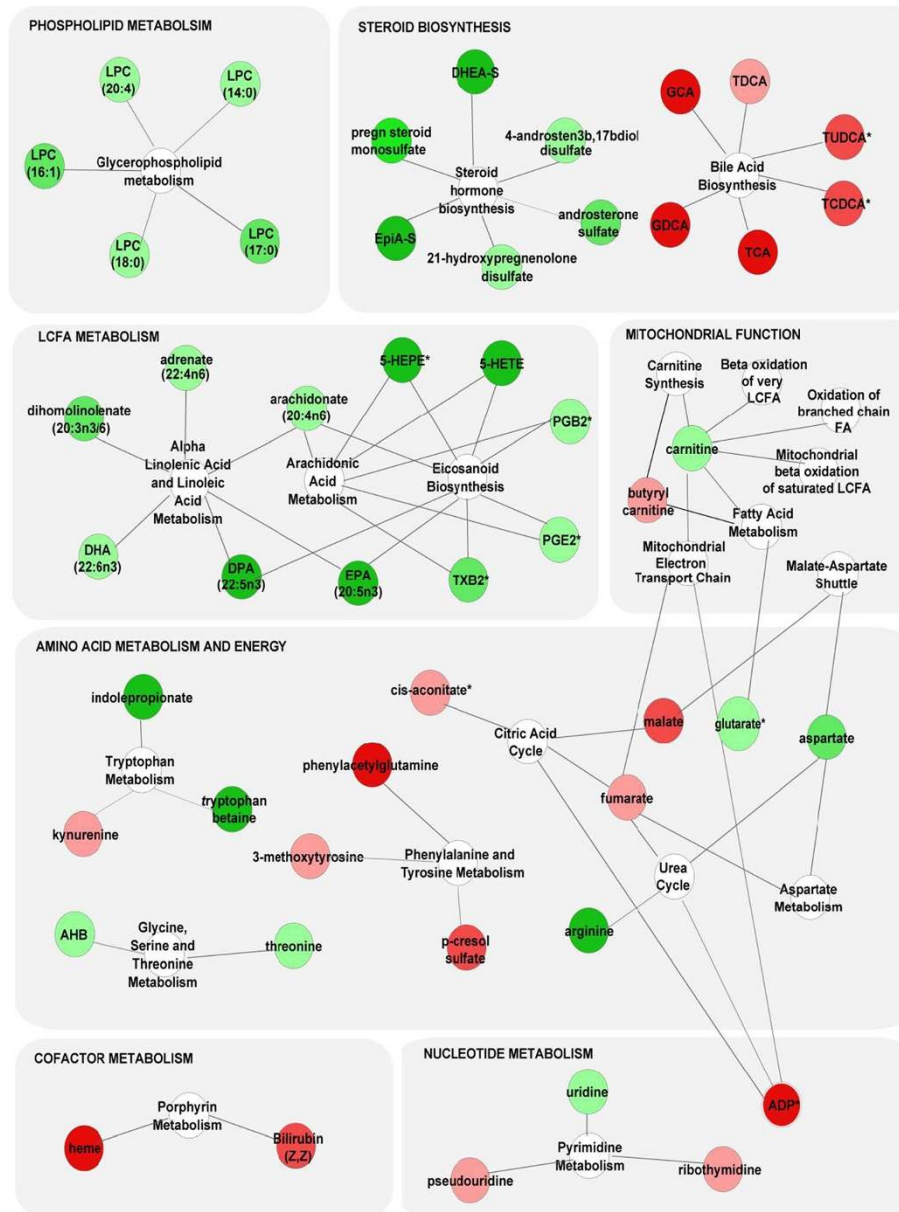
PHOSPHOLIPID METABOLSIM

LPC (20:4)
LPC (14:0)
LPC (16:1)
Glycerophospholipid metabolism
LPC (18:0)
LPC (17:0)

STEROID BIOSYNTHESIS

DHEA-S
pregn steroid monosulfate
4-androsten3b,17bdiol disulfate
Steroid hormone biosynthesis
androsterone sulfate
EpiA-S
21-hydroxypregnenolone disulfate

GCA
TDCA
TUDCA*
Bile Acid Biosynthesis
TCDCA*
GDCA
TCA

LCFA METABOLISM

adrenate (22:4n6)
dihomolinolenate (20:3n3/6)
Alpha Linolenic Acid and Linoleic Acid Metabolism
arachidonate (20:4n6)
5-HEPE*
5-HETE
Arachidonic Acid Metabolism
Eicosanoid Biosynthesis
PGB2*
PGE2*
DHA (22:6n3)
DPA (22:5n3)
EPA (20:5n3)
TXB2*

MITOCHONDRIAL FUNCTION

Carnitine Synthesis
Beta oxidation of very LCFA
Oxidation of branched chain FA
carnitine
Mitochondrial beta oxidation of saturated LCFA
butyryl carnitine
Fatty Acid Metabolism
Mitochondrial Electron Transport Chain
Malate-Aspartate Shuttle

AMINO ACID METABOLISM AND ENERGY

indolepropionate
Tryptophan Metabolism
tryptophan betaine
kynurenine
cis-aconitate*
Citric Acid Cycle
malate
glutarate*
aspartate
phenylacetylglutamine
fumarate
3-methoxytyrosine
Phenylalanine and Tyrosine Metabolism
Urea Cycle
Aspartate Metabolism
AHB
Glycine, Serine and Threonine Metabolism
threonine
p-cresol sulfate
arginine

COFACTOR METABOLISM

Porphyrin Metabolism
heme
Bilirubin (Z,Z)

NUCLEOTIDE METABOLISM

uridine
Pyrimidine Metabolism
pseudouridine
ribothymidine
ADP*